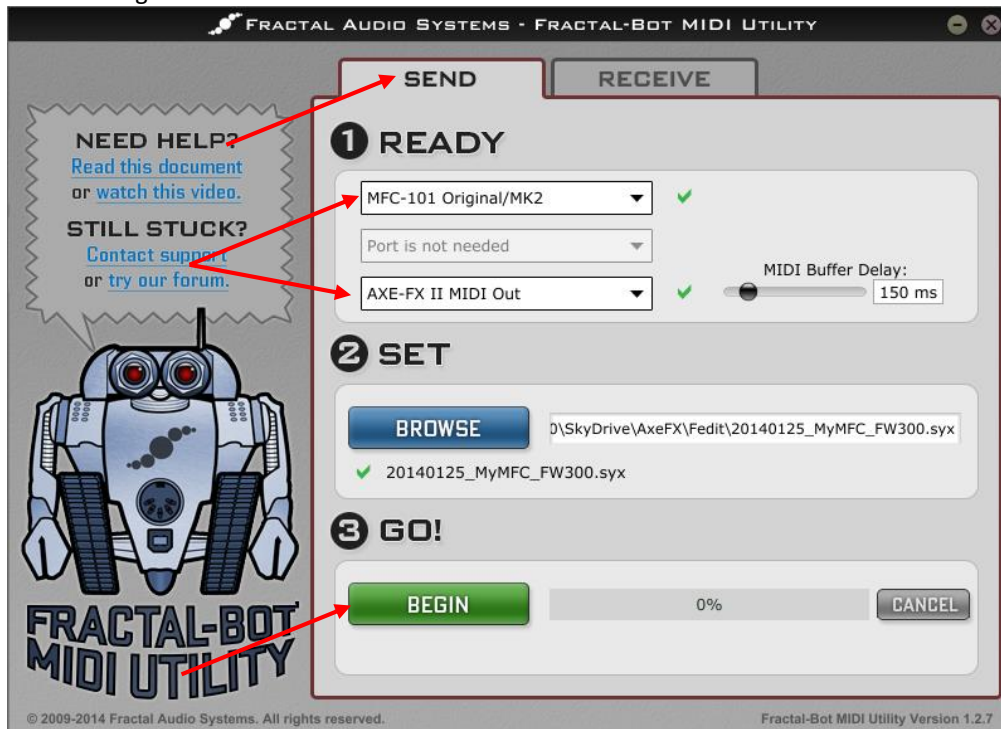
FRACTAL AUDIO SYSTEMS - FRACTAL-BOT MIDI UTILITY

SEND
RECEIVE

NEED HELP?
Read this document
or watch this video.

STILL STUCK?
Contact support
or try our forum.

1 READY

MFC-101 Original/MK2
Port is not needed
AXE-FX II MIDI Out
MIDI Buffer Delay:
150 ms

2 SET

BROWSE
0\SkyDrive\AxeFX\Fedit\20140125_MyMFC_FW300.syx
20140125_MyMFC_FW300.syx

3 GO!

BEGIN
0%
CANCEL

FRACTAL-BOT
MIDI UTILITY

© 2009-2014 Fractal Audio Systems. All rights reserved.
Fractal-Bot MIDI Utility Version 1.2.7